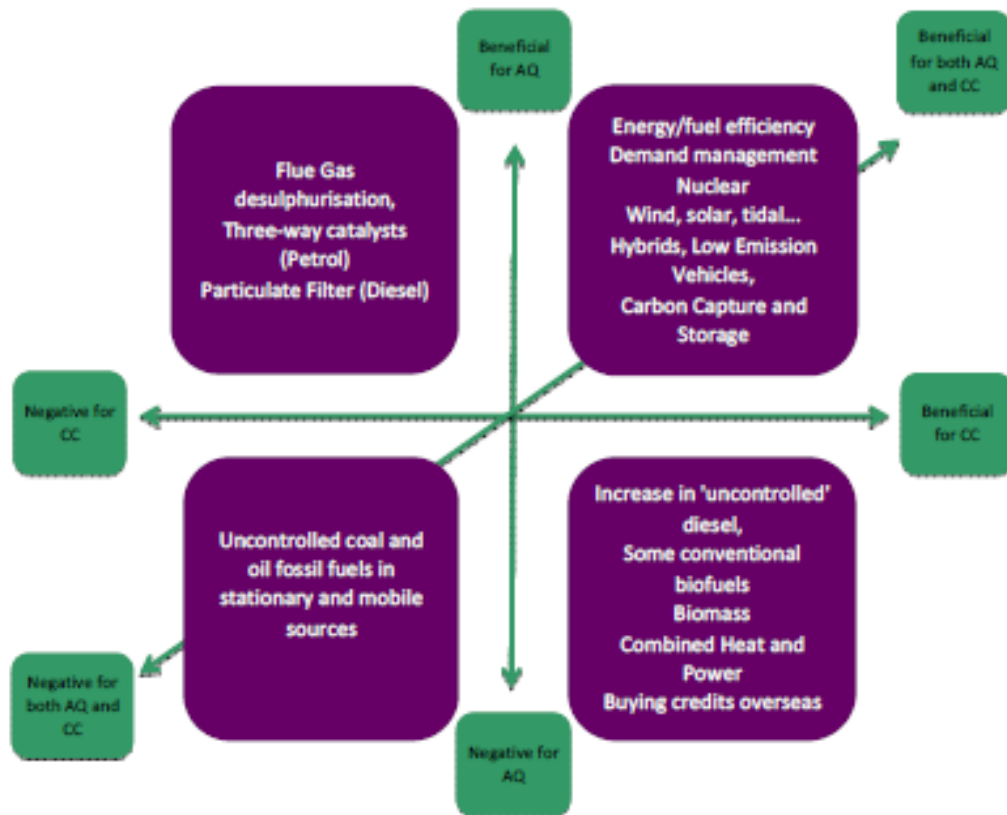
Beneficial for AQ

Beneficial for both AQ and CC

Flue Gas desulphurisation, Three-way catalysts (Petrol) Particulate Filter (Diesel)

Energy/fuel efficiency
Demand management
Nuclear
Wind, solar, tidal...
Hybrids, Low Emission Vehicles,
Carbon Capture and Storage

Negative for CC

Beneficial for CC

Uncontrolled coal and oil fossil fuels in stationary and mobile sources

Increase in 'uncontrolled' diesel,
Some conventional biofuels
Biomass
Combined Heat and Power
Buying credits overseas

Negative for both AQ and CC

Negative for AQ